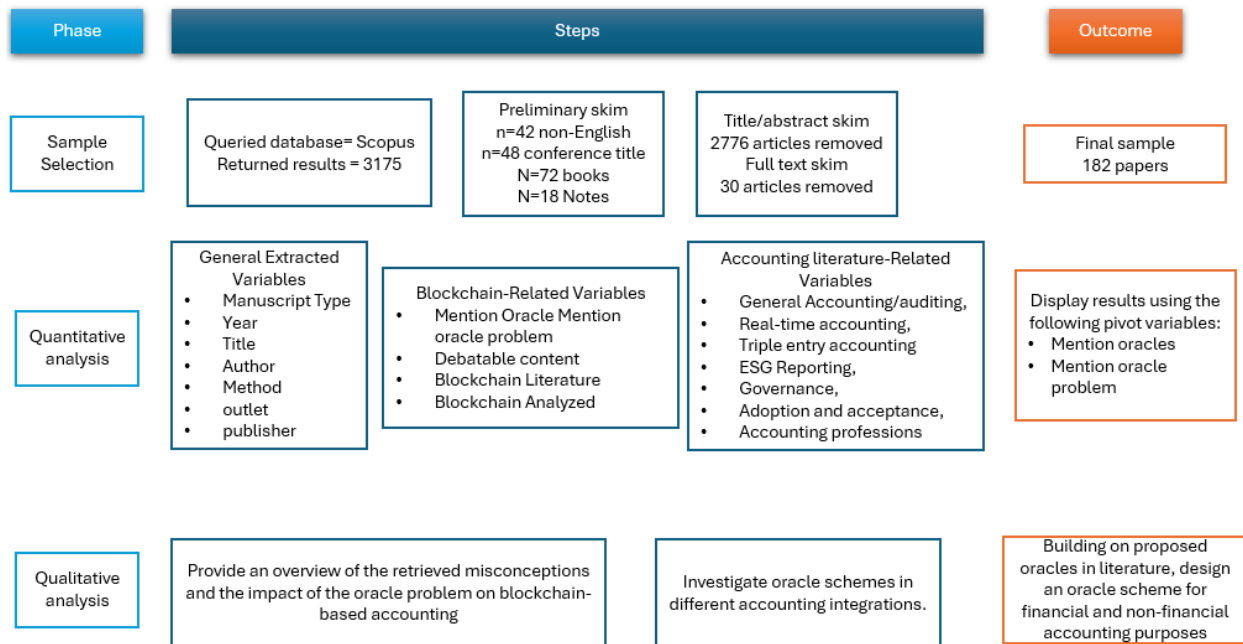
Phase

Steps

Outcome

Sample Selection

Queried database= Scopus
Returned results = 3175

Preliminary skim
n=42 non-English
n=48 conference title
N=72 books
N=18 Notes

Title/abstract skim
2776 articles removed
Full text skim
30 articles removed

Final sample
182 papers

Quantitative analysis

General Extracted Variables
- Manuscript Type
- Year
- Title
- Author
- Method
- outlet
- publisher

Blockchain-Related Variables
- Mention Oracle Mention oracle problem
- Debatable content
- Blockchain Literature
- Blockchain Analyzed

Accounting literature-Related Variables
- General Accounting/auditing,
- Real-time accounting,
- Triple entry accounting
- ESG Reporting,
- Governance,
- Adoption and acceptance,
- Accounting professions

Display results using the following pivot variables:
- Mention oracles
- Mention oracle problem

Qualitative analysis

Provide an overview of the retrieved misconceptions and the impact of the oracle problem on blockchain-based accounting

Investigate oracle schemes in different accounting integrations.

Building on proposed oracles in literature, design an oracle scheme for financial and non-financial accounting purposes